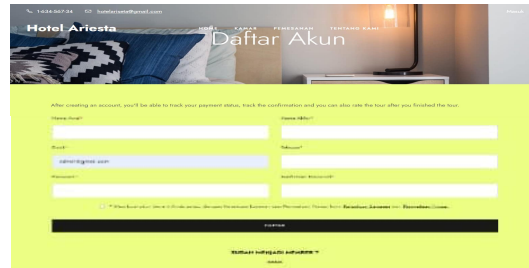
1-634-567-34 hotelariesta@gmail.com

Hotel Ariesta

HOME KAMAR PEMESANAN TENTANG KAMI

Daftar Akun

After creating an account, you'll be able to track your payment status, track the confirmation and you can also rate the tour after you finished the tour.

Nama Awal*

Nama Akhir*

Email*

admin@gmail.com

Telepon*

Password*

Konfirmasi Password*

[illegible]

DAFTAR

SUDAH MENJADI MEMBER ?

MASUK